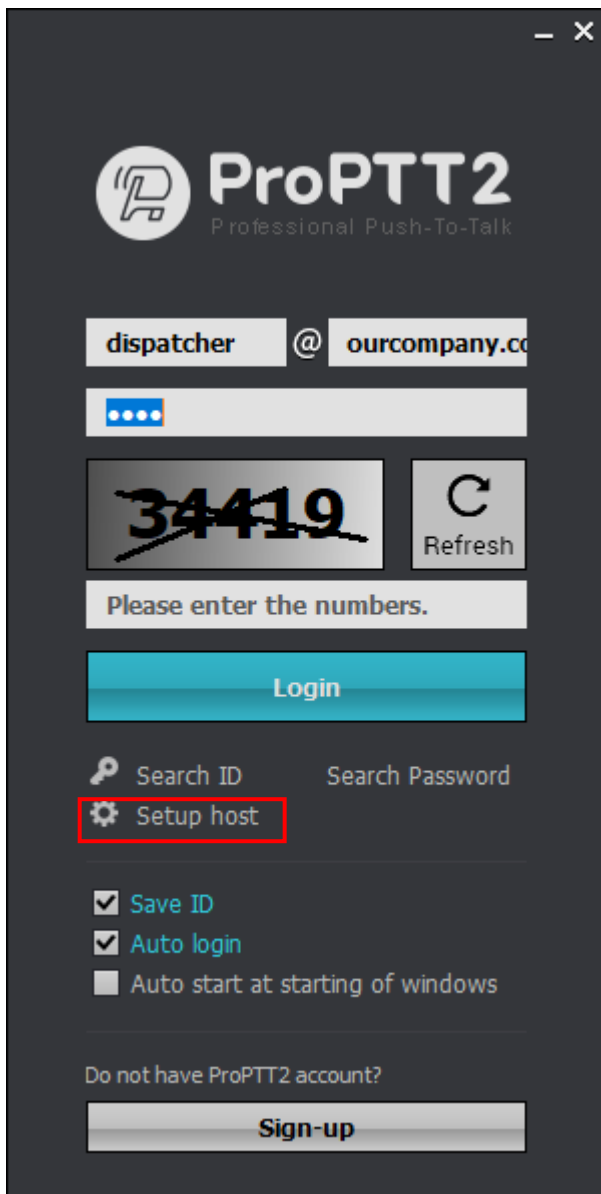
– ×

ProPTT2
Professional Push-To-Talk

dispatcher @ ourcompany.co

••••

34419

Refresh

Please enter the numbers.

Login

Search ID Search Password
Setup host

Save ID
Auto login
Auto start at starting of windows

Do not have ProPTT2 account?

Sign-up